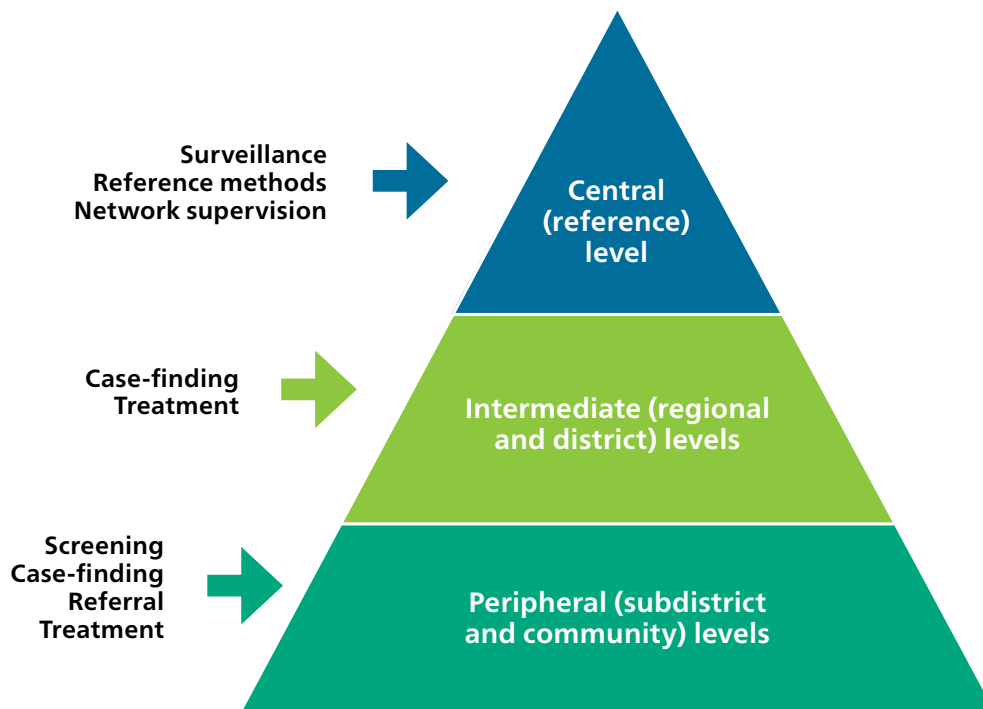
Surveillance
Reference methods
Network supervision

Central (reference) level

Case-finding
Treatment

Intermediate (regional and district) levels

Screening
Case-finding
Referral
Treatment

Peripheral (subdistrict and community) levels